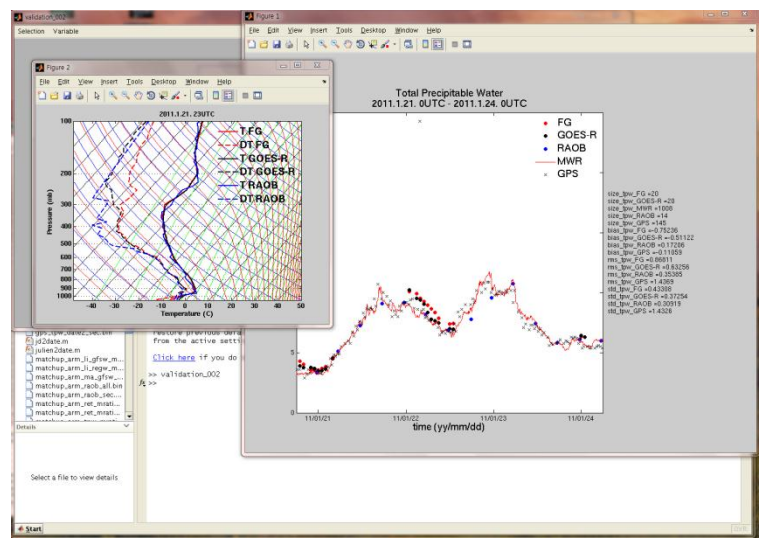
validation_002
Selection Variable

Figure 1
File Edit View Insert Tools Desktop Window Help

Total Precipitable Water
2011.1.21. 0UTC - 2011.1.24. 0UTC

FG
GOES-R
RAOB
MWR
GPS

size_tpw_FG =20
size_tpw_GOES-R =28
size_tpw_MWR =1006
size_tpw_RAOB =14
size_tpw_GPS =145
bias_tpw_FG =-0.75236
bias_tpw_GOES-R =-0.51122
bias_tpw_RAOB =0.17206
bias_tpw_GPS =-0.11059
rms_tpw_FG =0.86811
rms_tpw_GOES-R =0.63256
rms_tpw_RAOB =0.35365
rms_tpw_GPS =1.4369
std_tpw_FG =0.43308
std_tpw_GOES-R =0.37254
std_tpw_RAOB =0.30919
std_tpw_GPS =1.4326

5
0
11/01/21 11/01/22 11/01/23 11/01/24
time (yy/mm/dd)

Figure 2
File Edit View Insert Tools Desktop Window Help

2011.1.21. 23UTC

T FG
DT FG
T GOES-R
DT GOES-R
T RAOB
DT RAOB

Pressure (mb)
100
200
300
400
500
600
700
800
900
1000
-40 -30 -20 -10 0 10 20 30 40 50
Temperature (C)

gps_tpw_dailez_sec.bin
jd2date.m
julien2date.m
matchup_arm_li_gfsw_m...
matchup_arm_li_regw_m...
matchup_arm_ma_gfsw_...
matchup_arm_raob_all.bin
matchup_arm_raob_sec...
matchup_arm_ret_mrati...
matchup_arm_ret_mrati...

Details

Select a file to view details

restore previous defa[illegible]
from the active settin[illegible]

Click here if you do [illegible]

>> validation_002
>>

Start